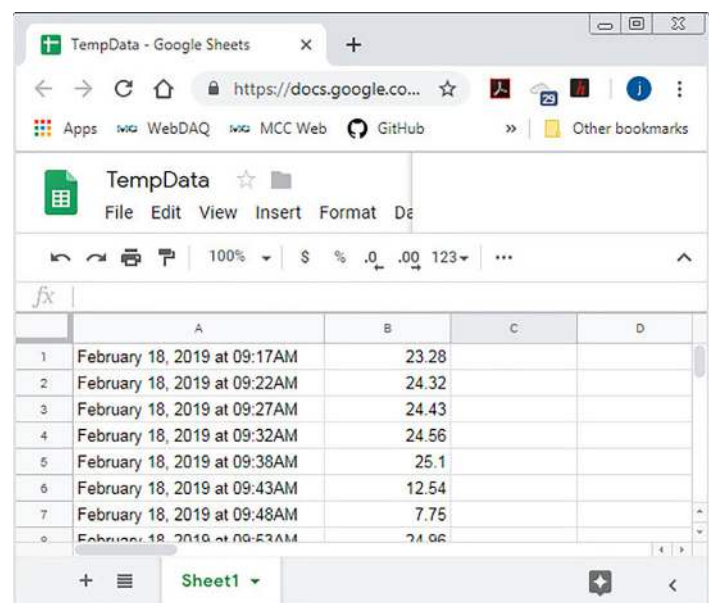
TempData - Google Sheets ×
+

https://docs.google.co...

Apps WebDAQ MCC Web GitHub » Other bookmarks

TempData
File Edit View Insert Format Da

100% $ % .0 .00 123

fx

| | A | B | C | D |
|---|---|---|---|---|
| 1 | February 18, 2019 at 09:17AM | 23.28 | | |
| 2 | February 18, 2019 at 09:22AM | 24.32 | | |
| 3 | February 18, 2019 at 09:27AM | 24.43 | | |
| 4 | February 18, 2019 at 09:32AM | 24.56 | | |
| 5 | February 18, 2019 at 09:38AM | 25.1 | | |
| 6 | February 18, 2019 at 09:43AM | 12.54 | | |
| 7 | February 18, 2019 at 09:48AM | 7.75 | | |
| 8 | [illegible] | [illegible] | | |

+ Sheet1